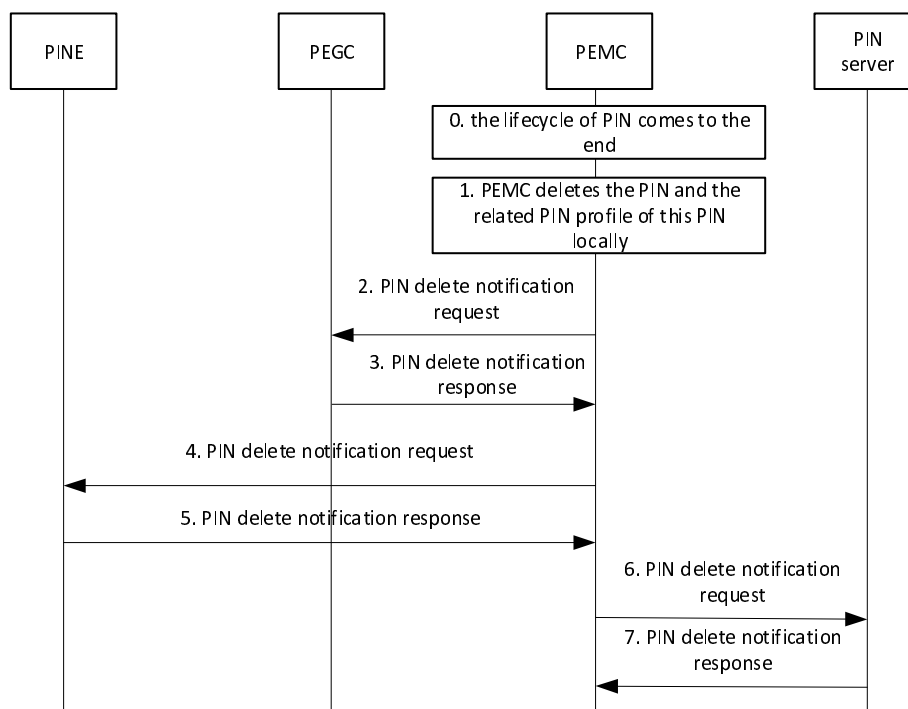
PINE

PEGC

PEMC

PIN server

0. the lifecycle of PIN comes to the end

1. PEMC deletes the PIN and the related PIN profile of this PIN locally

2. PIN delete notification request

3. PIN delete notification response

4. PIN delete notification request

5. PIN delete notification response

6. PIN delete notification request

7. PIN delete notification response